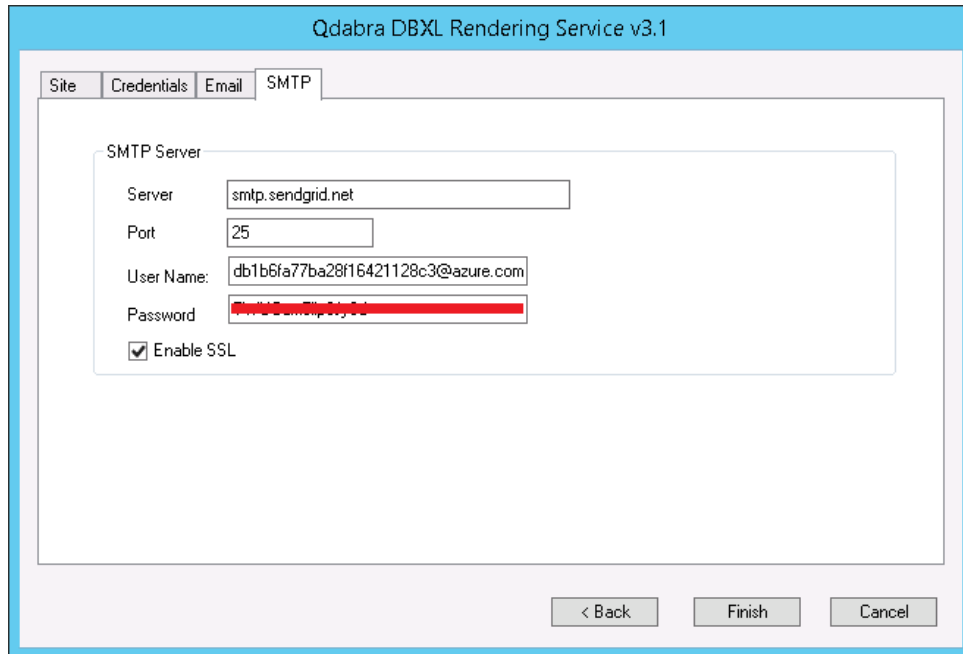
Qdabra DBXL Rendering Service v3.1

Site | Credentials | Email | SMTP

SMTP Server

Server smtp.sendgrid.net

Port 25

User Name: db1b6fa77ba28f16421128c3@azure.com

Password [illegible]

Enable SSL

< Back | Finish | Cancel